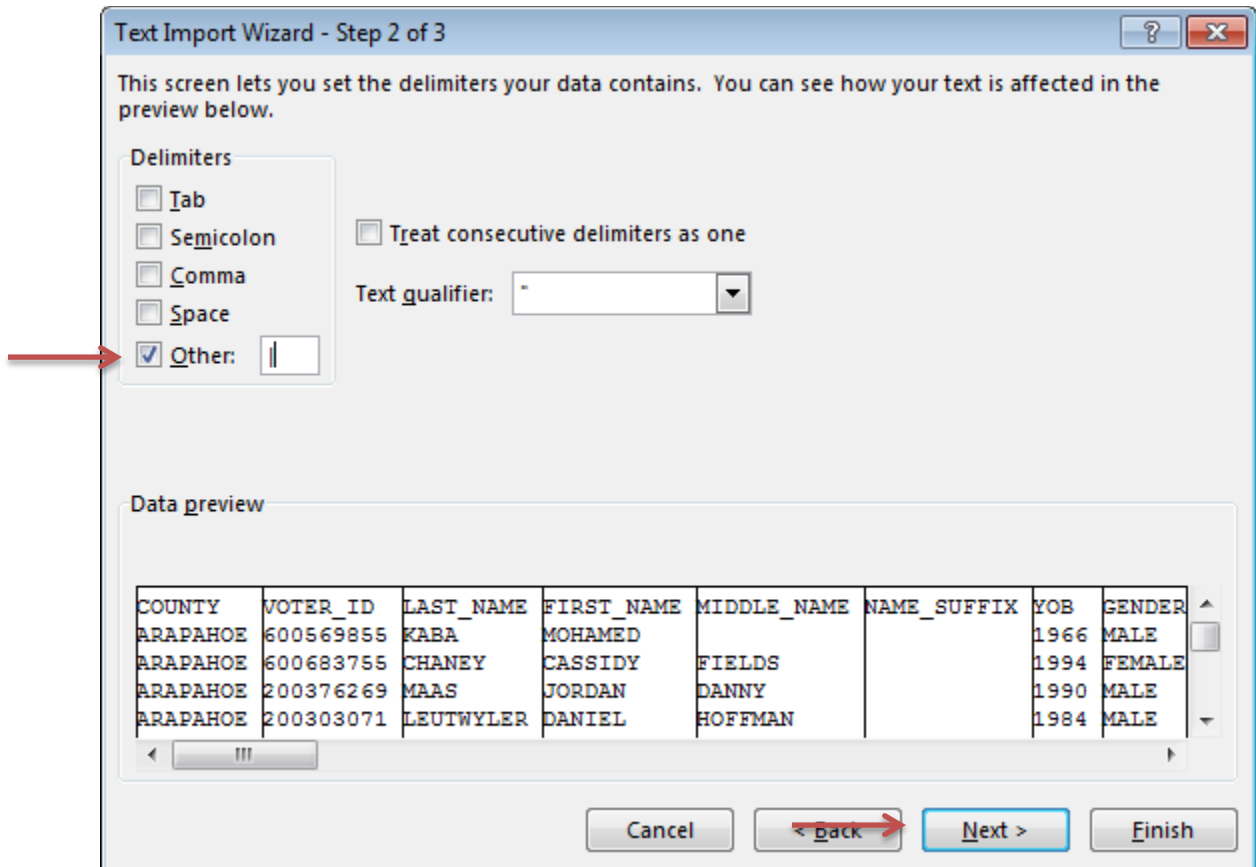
Text Import Wizard - Step 2 of 3

?

This screen lets you set the delimiters your data contains. You can see how your text is affected in the preview below.

Delimiters

Tab

Semicolon

Comma

Space

Other: |

Treat consecutive delimiters as one

Text qualifier: "

Data preview

| COUNTY | VOTER_ID | LAST_NAME | FIRST_NAME | MIDDLE_NAME | NAME_SUFFIX | YOB | GENDER |
|---|---|---|---|---|---|---|---|
| ARAPAHOE | 600569855 | KABA | MOHAMED | | | 1966 | MALE |
| ARAPAHOE | 600683755 | CHANEY | CASSIDY | FIELDS | | 1994 | FEMALE |
| ARAPAHOE | 200376269 | MAAS | JORDAN | DANNY | | 1990 | MALE |
| ARAPAHOE | 200303071 | LEUTWYLER | DANIEL | HOFFMAN | | 1984 | MALE |

Cancel

< Back

Next >

Finish